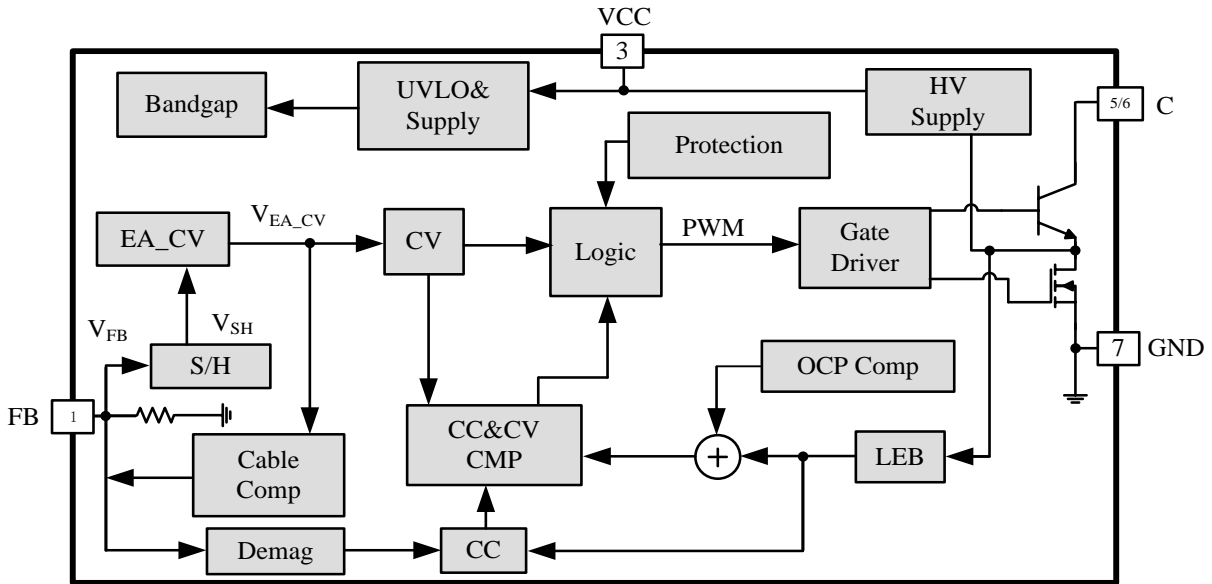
VCC

3

Bandgap

UVLO& Supply

HV Supply

5/6

C

Protection

$V_{EA\_CV}$

EA_CV

CV

Logic

PWM

Gate Driver

$V_{FB}$

$V_{SH}$

S/H

7

GND

OCP Comp

FB

1

CC&CV CMP

+

LEB

Cable Comp

Demag

CC